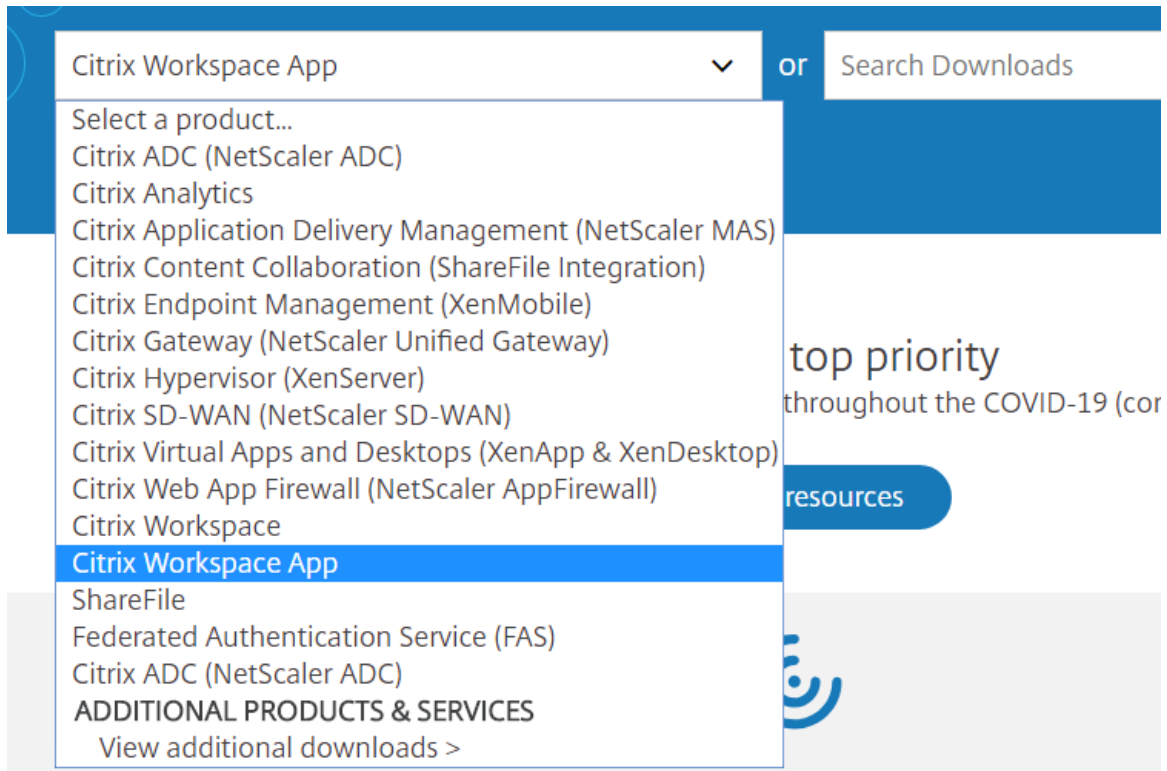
Citrix Workspace App

or

Search Downloads

Select a product...
Citrix ADC (NetScaler ADC)
Citrix Analytics
Citrix Application Delivery Management (NetScaler MAS)
Citrix Content Collaboration (ShareFile Integration)
Citrix Endpoint Management (XenMobile)
Citrix Gateway (NetScaler Unified Gateway)
Citrix Hypervisor (XenServer)
Citrix SD-WAN (NetScaler SD-WAN)
Citrix Virtual Apps and Desktops (XenApp & XenDesktop)
Citrix Web App Firewall (NetScaler AppFirewall)
Citrix Workspace
Citrix Workspace App
ShareFile
Federated Authentication Service (FAS)
Citrix ADC (NetScaler ADC)
ADDITIONAL PRODUCTS & SERVICES
View additional downloads >

top priority
throughout the COVID-19 (co

resources